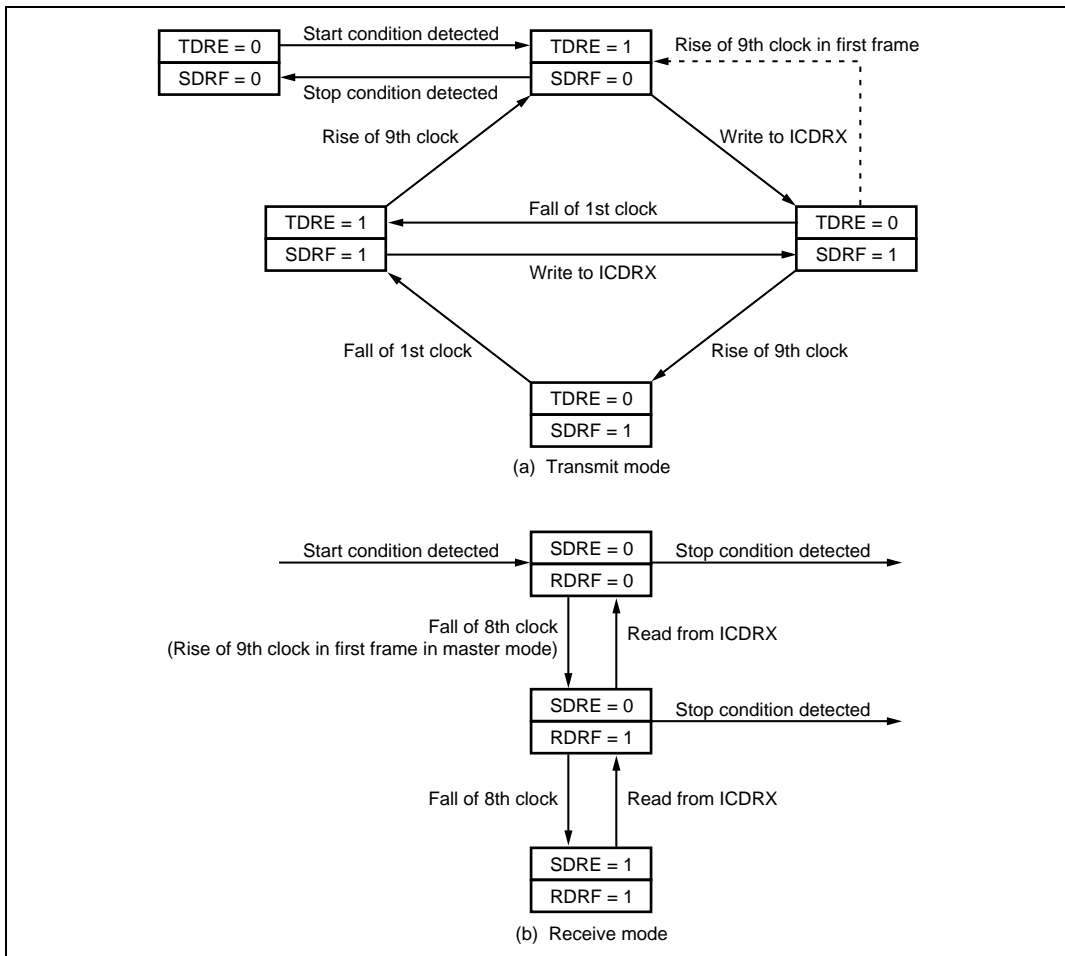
TDRE = 0
SDRF = 0
Start condition detected
Stop condition detected
TDRE = 1
SDRF = 0
Rise of 9th clock in first frame
Rise of 9th clock
Write to ICDRX
TDRE = 1
SDRF = 1
Fall of 1st clock
Write to ICDRX
TDRE = 0
SDRF = 1
Fall of 1st clock
Rise of 9th clock
TDRE = 0
SDRF = 1
(a) Transmit mode

Start condition detected
SDRE = 0
RDRF = 0
Stop condition detected
Fall of 8th clock
(Rise of 9th clock in first frame in master mode)
Read from ICDRX
SDRE = 0
RDRF = 1
Stop condition detected
Fall of 8th clock
Read from ICDRX
SDRE = 1
RDRF = 1
(b) Receive mode